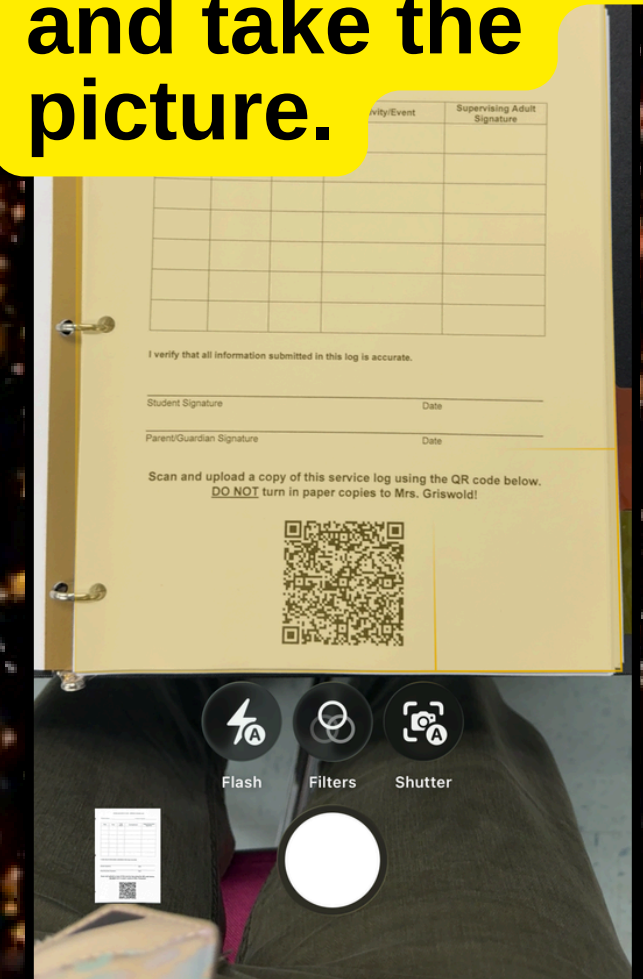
and take the picture.

vity/Event

Supervising Adult Signature

I verify that all information submitted in this log is accurate.

Student Signature

Date

Parent/Guardian Signature

Date

Scan and upload a copy of this service log using the QR code below. DO NOT turn in paper copies to Mrs. Griswold!

Flash

Filters

Shutter